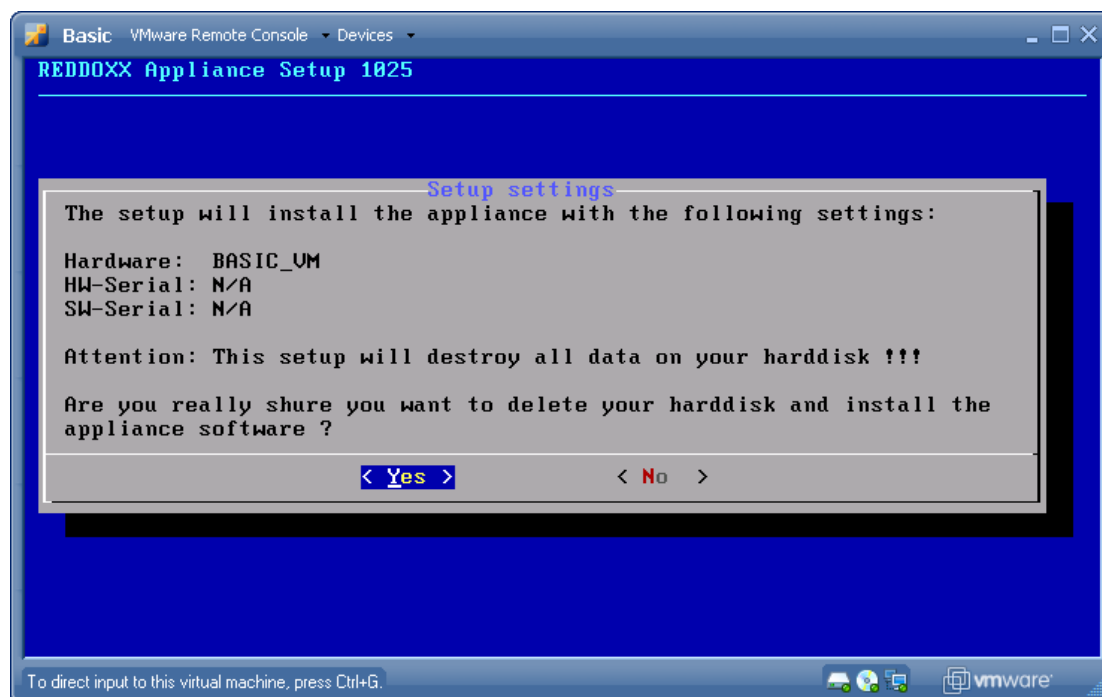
Basic VMware Remote Console ▾ Devices ▾

REDDOXX Appliance Setup 1025

Setup settings

The setup will install the appliance with the following settings:

Hardware: BASIC_VM
HW-Serial: N/A
SW-Serial: N/A

Attention: This setup will destroy all data on your harddisk !!!

Are you really shure you want to delete your harddisk and install the appliance software ?

< Yes > < No >

To direct input to this virtual machine, press Ctrl+G.

vmware